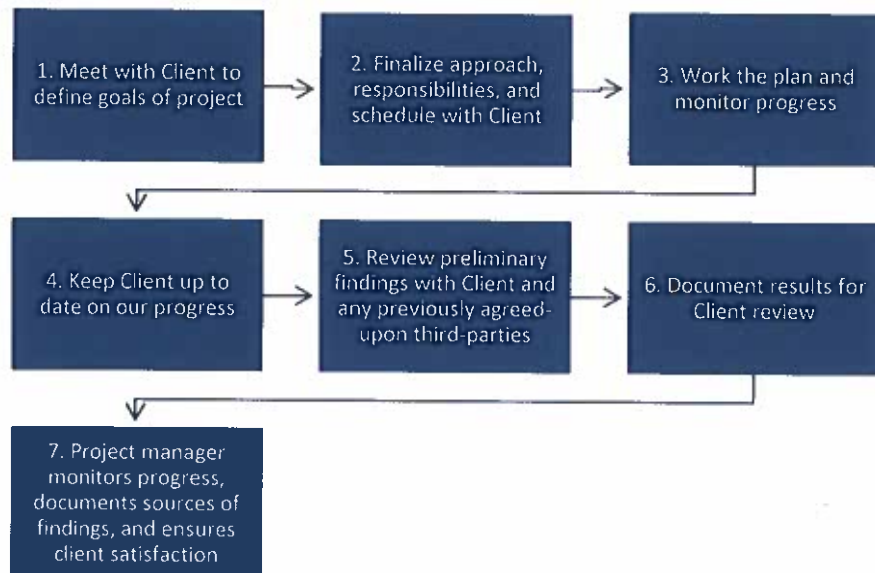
1. Meet with Client to define goals of project

2. Finalize approach, responsibilities, and schedule with Client

3. Work the plan and monitor progress

4. Keep Client up to date on our progress

5. Review preliminary findings with Client and any previously agreed-upon third-parties

6. Document results for Client review

7. Project manager monitors progress, documents sources of findings, and ensures client satisfaction